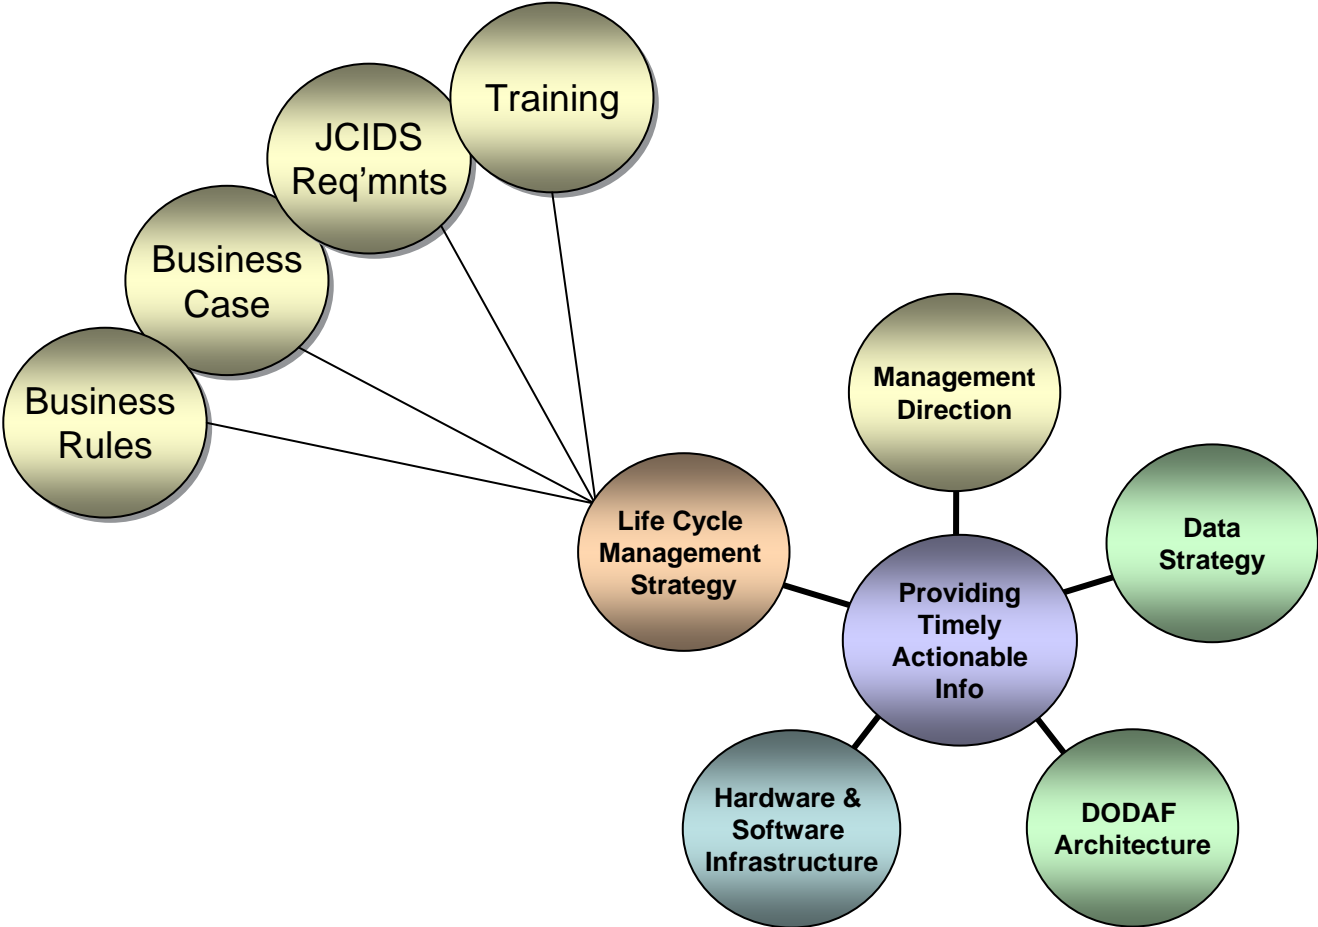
Training

JCIDS Req’mnts

Business Case

Business Rules

Management Direction

Life Cycle Management Strategy

Data Strategy

Providing Timely Actionable Info

Hardware & Software Infrastructure

DODAF Architecture